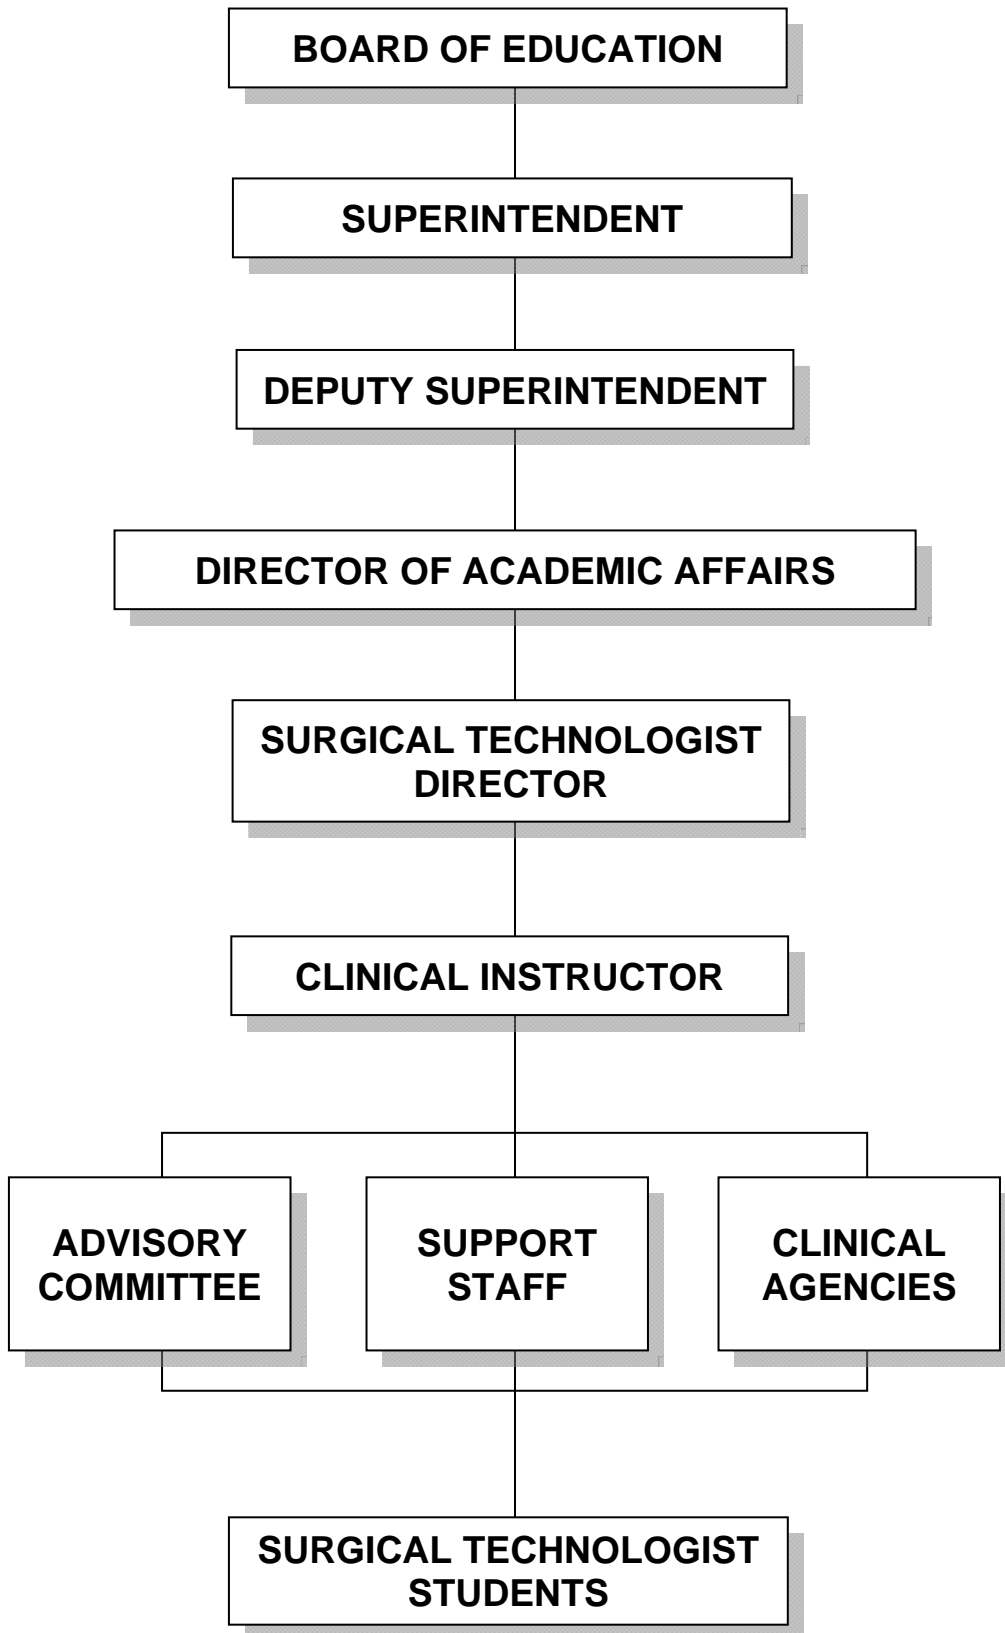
BOARD OF EDUCATION

SUPERINTENDENT

DEPUTY SUPERINTENDENT

DIRECTOR OF ACADEMIC AFFAIRS

SURGICAL TECHNOLOGIST DIRECTOR

CLINICAL INSTRUCTOR

ADVISORY COMMITTEE

SUPPORT STAFF

CLINICAL AGENCIES

SURGICAL TECHNOLOGIST STUDENTS